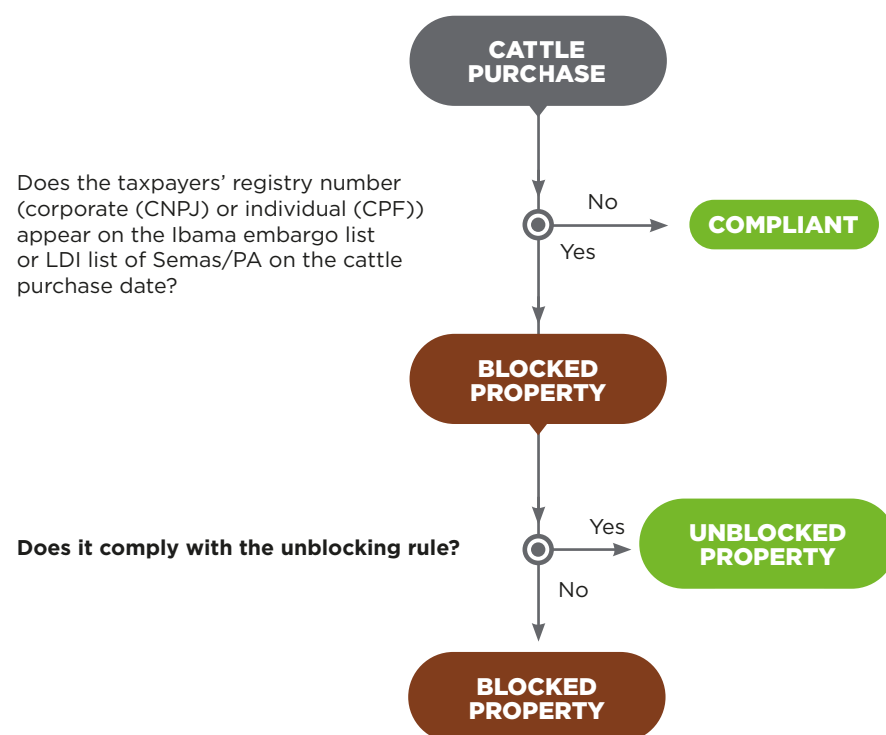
CATTLE PURCHASE

Does the taxpayers' registry number (corporate (CNPJ) or individual (CPF)) appear on the Ibama embargo list or LDI list of Semas/PA on the cattle purchase date?

No

COMPLIANT

Yes

BLOCKED PROPERTY

Does it comply with the unblocking rule?

Yes

UNBLOCKED PROPERTY

No

BLOCKED PROPERTY